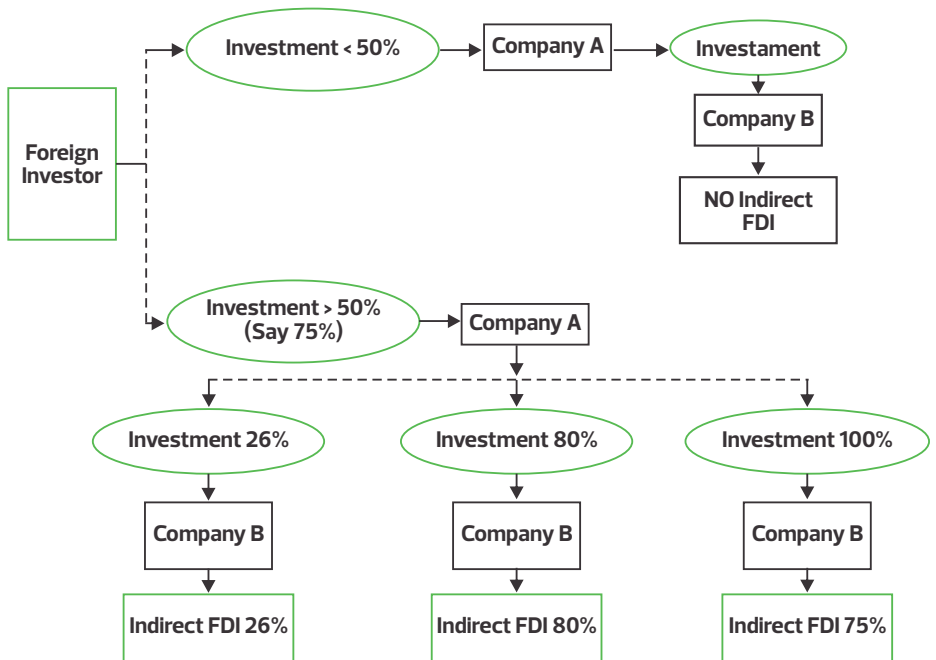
Foreign Investor

Investment < 50%

Company A

Investament

Company B

NO Indirect FDI

Investment > 50% (Say 75%)

Company A

Investment 26%

Company B

Indirect FDI 26%

Investment 80%

Company B

Indirect FDI 80%

Investment 100%

Company B

Indirect FDI 75%